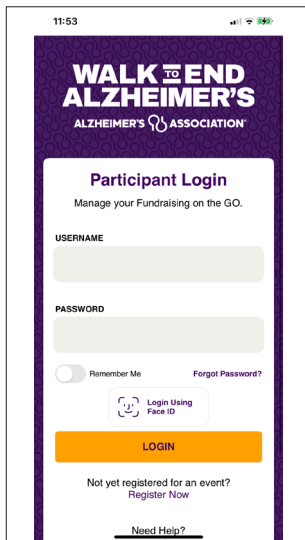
11:53

WALK TO END ALZHEIMER'S
ALZHEIMER'S ASSOCIATION

Participant Login
Manage your Fundraising on the GO.

USERNAME

PASSWORD

Remember Me
Forgot Password?

Login Using Face ID

LOGIN

Not yet registered for an event?
Register Now

Need Help?